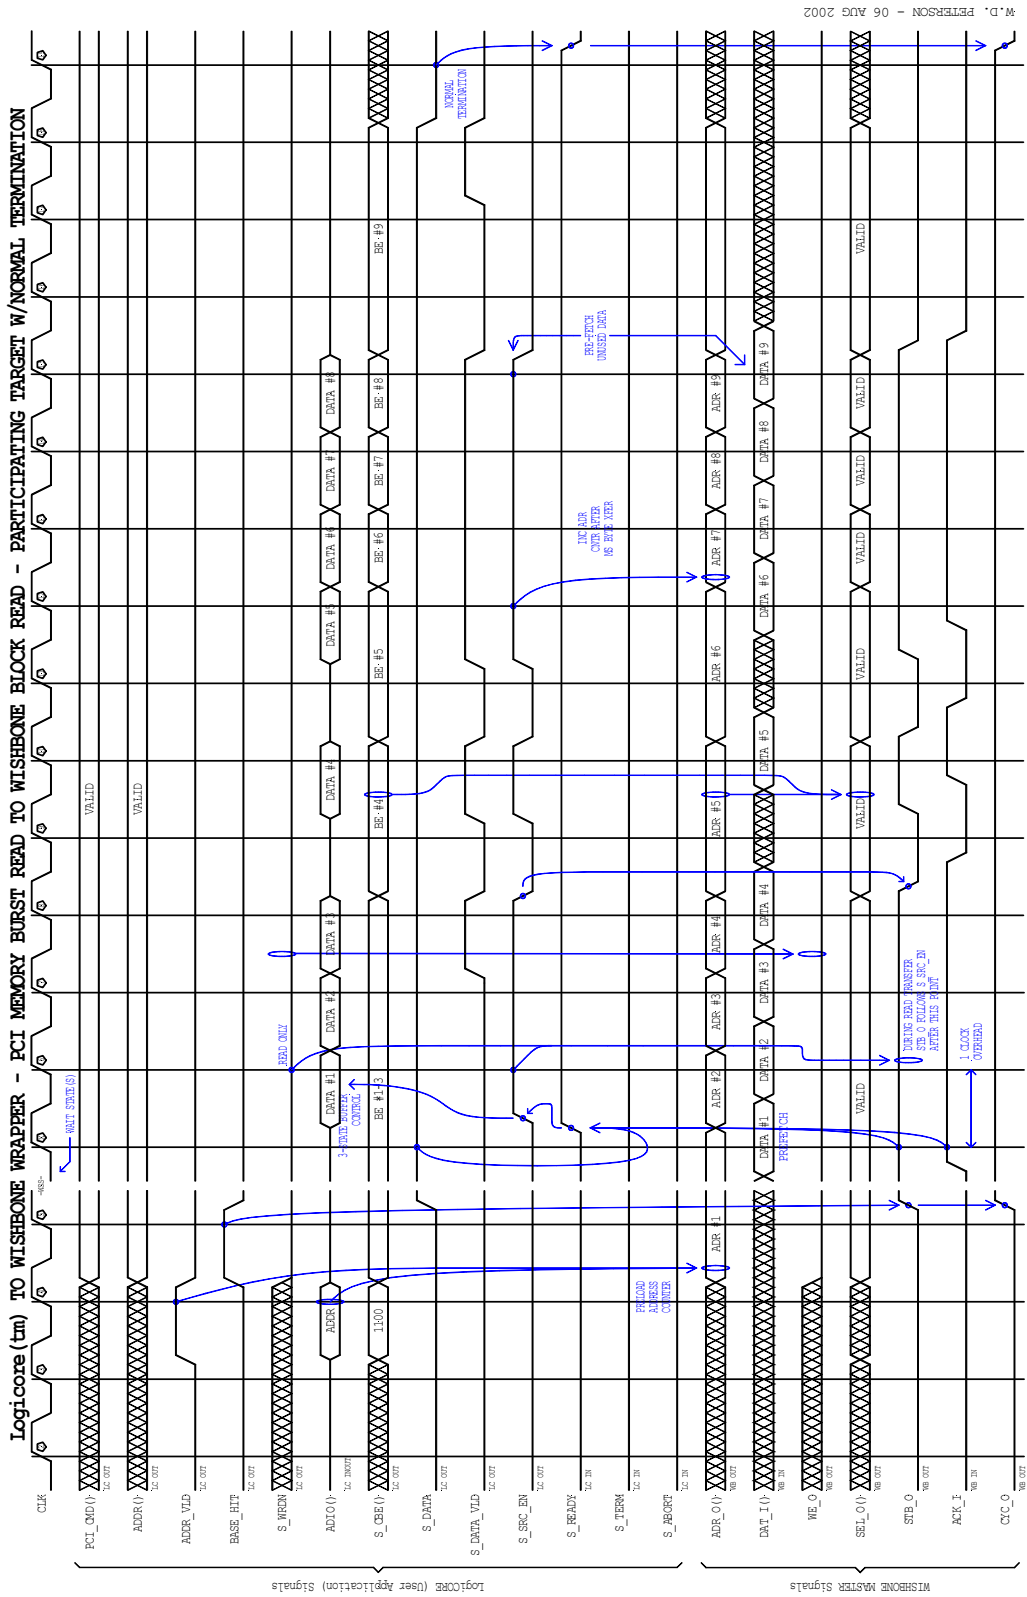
Logicore(tm) TO WISHBONE WRAPER - PCI MEMORY BURST READ TO WISHBONE BLOCK READ - PARTICIPATING TARGET W/NORMAL TERMINATION

W.D. PETERSON - 06 AUG 2002

CLK
PCI_CMD(): LC OUT
ADDR(): LC OUT
ADDR_VLD LC OUT
BASE_HIT LC OUT
S_WRDN LC OUT
ADIO() LC INOUT
S_CBE() LC OUT
S_DATA LC OUT
S_DATA_VLD LC OUT
S_SRC_EN LC OUT
S_READY LC IN
S_TERM LC IN
S_ABORT LC IN
ADR_O() WB OUT
DAT_I() WB IN
WE_O WB OUT
SEL_O() WB OUT
STB_O WB OUT
ACK_I WB IN
CYC_O WB OUT

LogiCORE (User Application) Signals
WISHBONE MASTER Signals

VALID
VALID
ADDR
1100
PRELOAD ADDRESS COUNTER
ADR #1
WAIT STATE(S)
READ ONLY
DATA #1
3-STATE BUFFER CONTROL
BE #1-3
DATA #2
DATA #3
DATA #4
DATA #5
DATA #6
DATA #7
DATA #8
BE #4
BE #5
BE #6
BE #7
BE #8
BE #9
ADR #2
ADR #3
ADR #4
ADR #5
ADR #6
ADR #7
ADR #8
ADR #9
DATA #1
PREFETCH
DATA #2
DATA #3
DATA #4
DATA #5
DATA #6
DATA #7
DATA #8
DATA #9
VALID
VALID
VALID
VALID
VALID
VALID
VALID
DURING READ TRANSFER STB_O FOLLOWS S_SRC_EN AFTER THIS POINT
1 CLOCK OVERHEAD
INC ADR CNTR AFTER MS BYTE XFER
PRE-FETCH UNUSED DATA
NORMAL TERMINATION